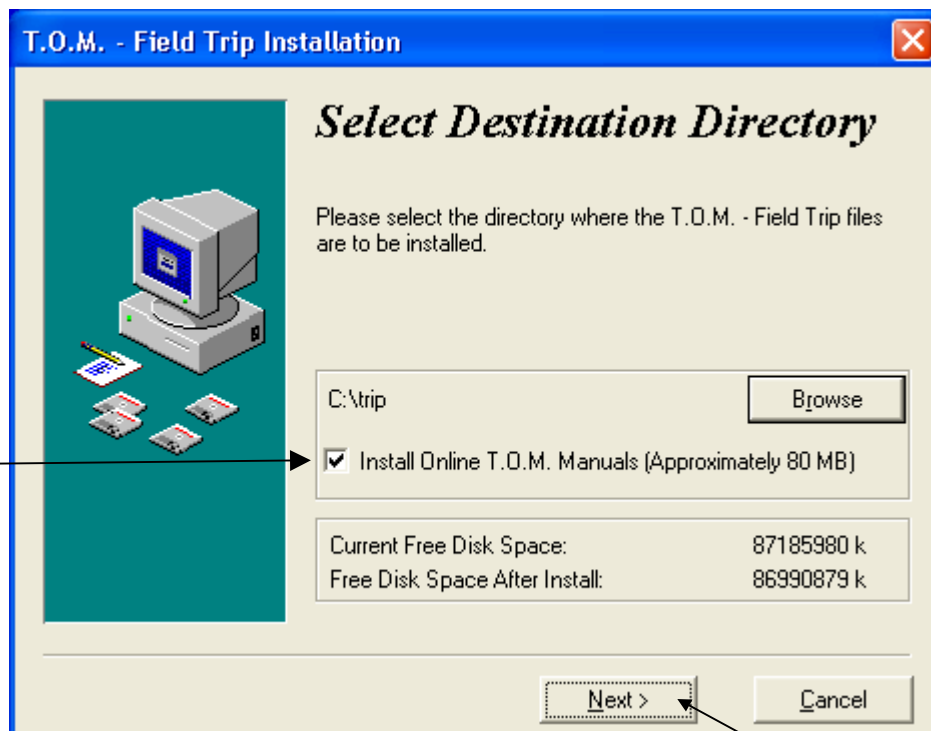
T.O.M. - Field Trip Installation

Select Destination Directory

Please select the directory where the T.O.M. - Field Trip files are to be installed.

C:\trip

Browse

Install Online T.O.M. Manuals (Approximately 80 MB)

| | |
|---|---|
| Current Free Disk Space: | 87185980 k |
| Free Disk Space After Install: | 86990879 k |

Next >

Cancel